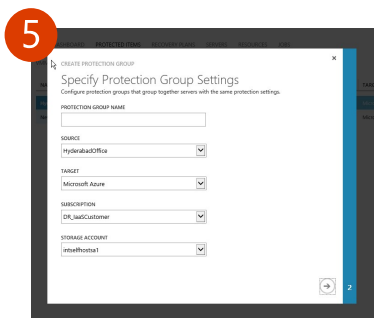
5

DASHBOARD PROTECTED ITEMS RECOVERY PLANS SERVERS RESOURCES JOBS

CREATE PROTECTION GROUP

Specify Protection Group Settings

Configure protection groups that group together servers with the same protection settings.

PROTECTION GROUP NAME

SOURCE

HyderabadOffice

TARGET

Microsoft Azure

SUBSCRIPTION

DR_IaaSCustomer

STORAGE ACCOUNT

intselfhostsa1

2